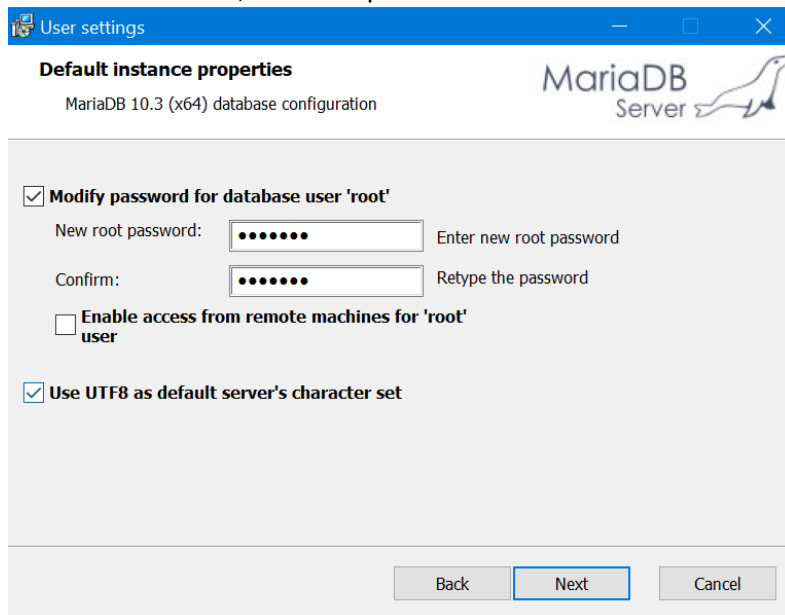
User settings

Default instance properties

MariaDB 10.3 (x64) database configuration

MariaDB Server

Modify password for database user 'root'

New root password: ••••••• Enter new root password

Confirm: ••••••• Retype the password

Enable access from remote machines for 'root' user

Use UTF8 as default server's character set

Back Next Cancel